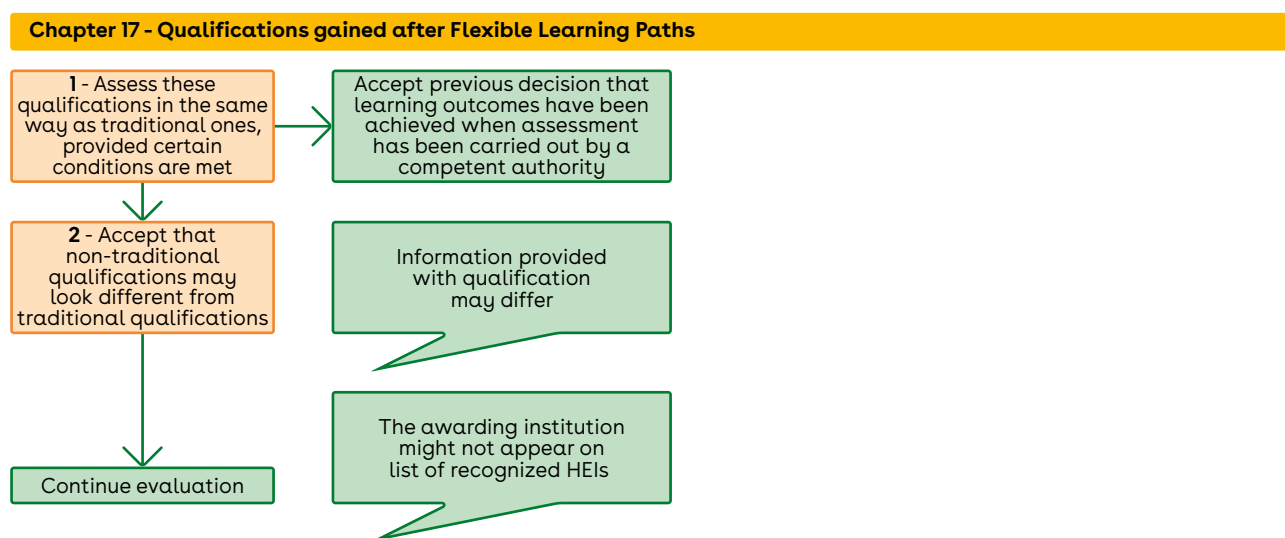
Chapter 17 - Qualifications gained after Flexible Learning Paths

1 - Assess these qualifications in the same way as traditional ones, provided certain conditions are met

Accept previous decision that learning outcomes have been achieved when assessment has been carried out by a competent authority

2 - Accept that non-traditional qualifications may look different from traditional qualifications

Information provided with qualification may differ

The awarding institution might not appear on list of recognized HEIs

Continue evaluation